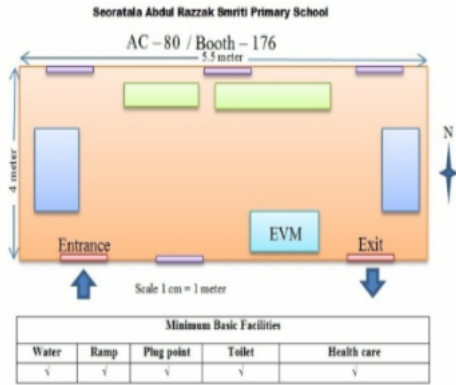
Seoratala Abdul Razzak Smriti Primary School

AC – 80 / Booth – 176

5.5 meter

4 meter

N

EVM

Entrance

Exit

Scale 1 cm = 1 meter

| Minimum Basic Facilities | | | | |
|---|---|---|---|---|
| Water | Ramp | Plug point | Toilet | Health care |
| √ | √ | √ | √ | √ |